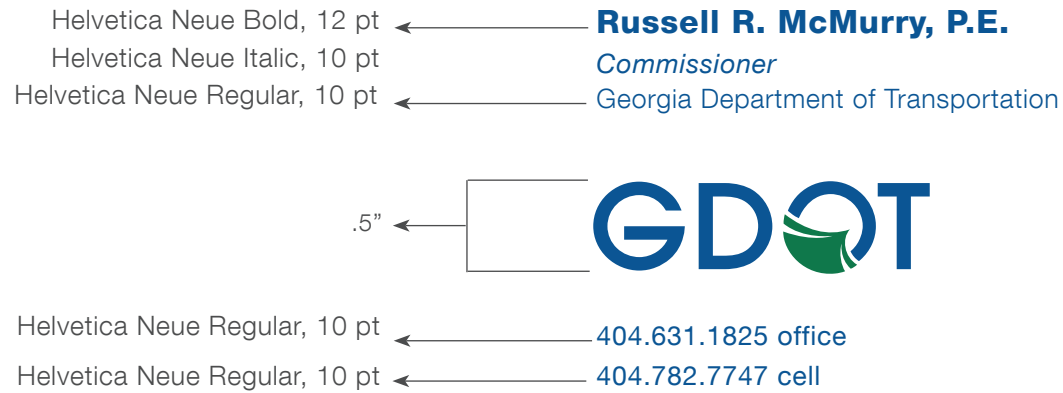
Helvetica Neue Bold, 12 pt
Helvetica Neue Italic, 10 pt
Helvetica Neue Regular, 10 pt

Russell R. McMurry, P.E.
Commissioner
Georgia Department of Transportation

.5”

GDOT

Helvetica Neue Regular, 10 pt
Helvetica Neue Regular, 10 pt

404.631.1825 office
404.782.7747 cell